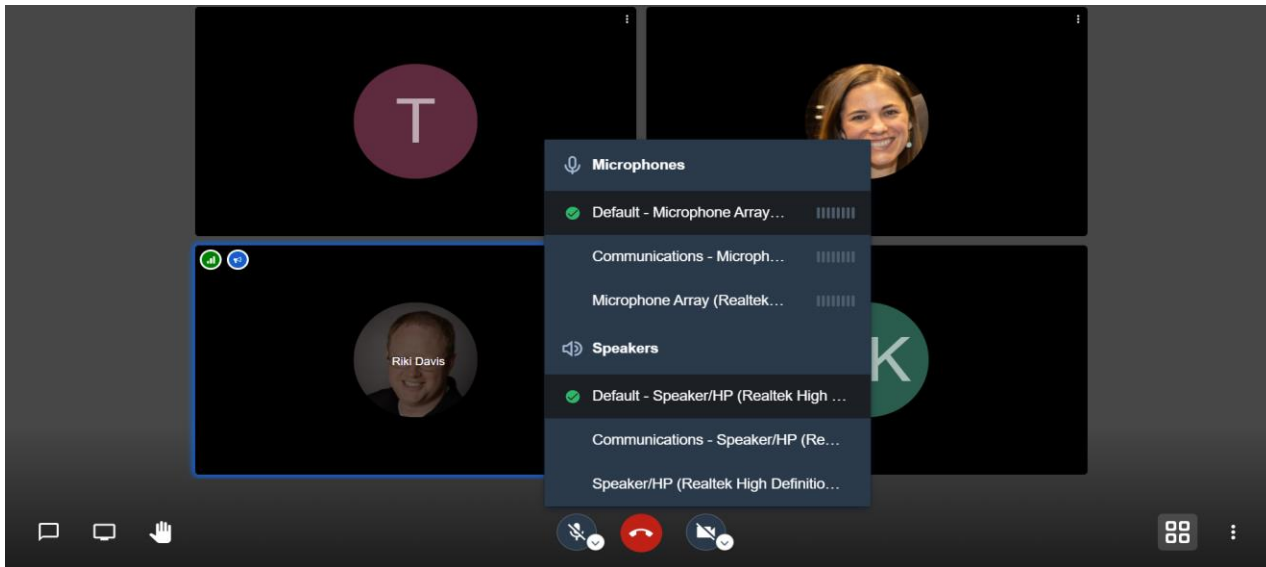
T

Microphones

Default - Microphone Array…

Communications - Microph…

Microphone Array (Realtek…

Speakers

Default - Speaker/HP (Realtek High …

Communications - Speaker/HP (Re…

Speaker/HP (Realtek High Definitio…

Riki Davis

K